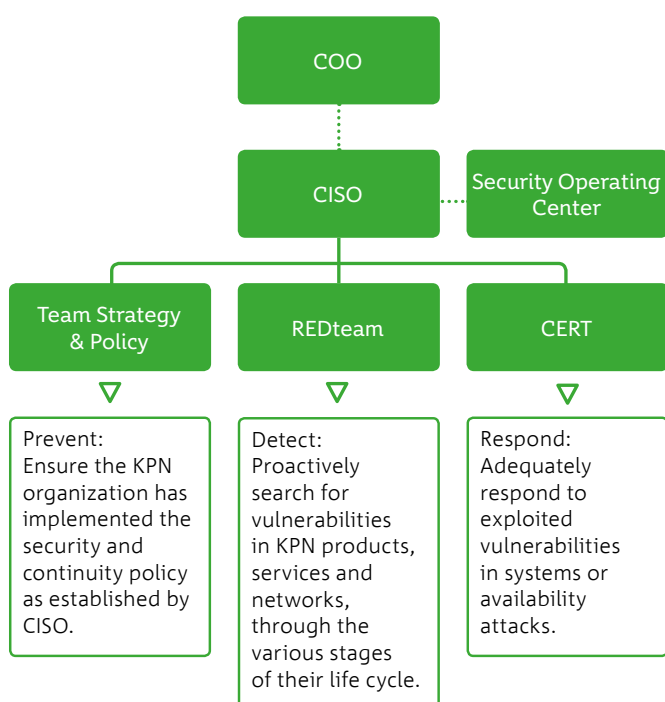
COO

CISO

Security Operating Center

Team Strategy & Policy

REDteam

CERT

Prevent:
Ensure the KPN organization has implemented the security and continuity policy as established by CISO.

Detect:
Proactively search for vulnerabilities in KPN products, services and networks, through the various stages of their life cycle.

Respond:
Adequately respond to exploited vulnerabilities in systems or availability attacks.